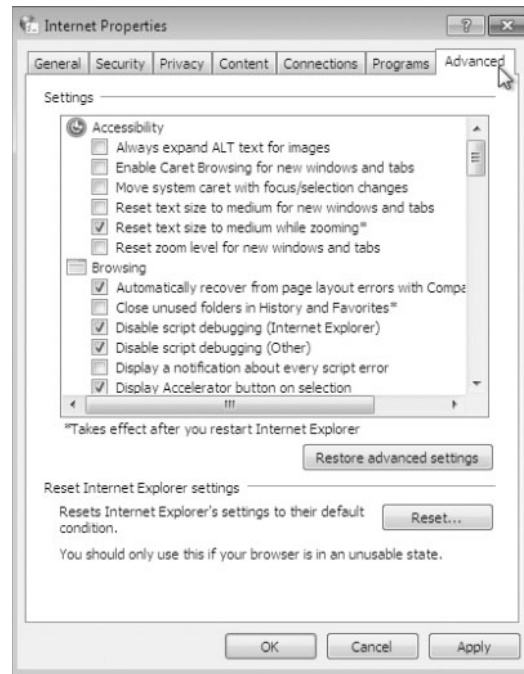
Internet Properties

General | Security | Privacy | Content | Connections | Programs | Advanced

Settings

Accessibility
Always expand ALT text for images
Enable Caret Browsing for new windows and tabs
Move system caret with focus/selection changes
Reset text size to medium for new windows and tabs
Reset text size to medium while zooming*
Reset zoom level for new windows and tabs
Browsing
Automatically recover from page layout errors with Compa
Close unused folders in History and Favorites*
Disable script debugging (Internet Explorer)
Disable script debugging (Other)
Display a notification about every script error
Display Accelerator button on selection

*Takes effect after you restart Internet Explorer

Restore advanced settings

Reset Internet Explorer settings

Resets Internet Explorer's settings to their default condition.

Reset...

You should only use this if your browser is in an unusable state.

OK | Cancel | Apply